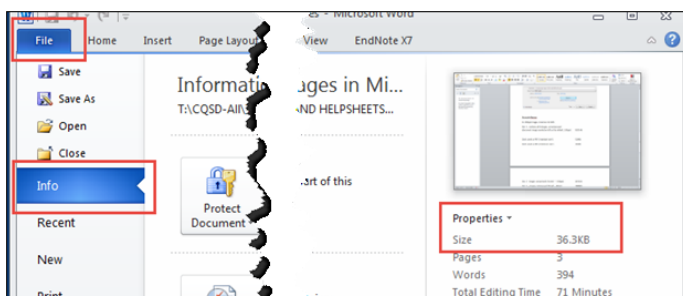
- Microsoft Word

File Home Insert Page Layout View EndNote X7

Save

Save As

Open

Close

Info

Recent

New

Print

Informati ages in Mi

T:\CQSD-AII ND HELPSHEETS...

Protect Document

art of this

Properties

| Size | 36.3KB |
|---|---|
| Pages | 3 |
| Words | 394 |
| Total Editing Time | 71 Minutes |